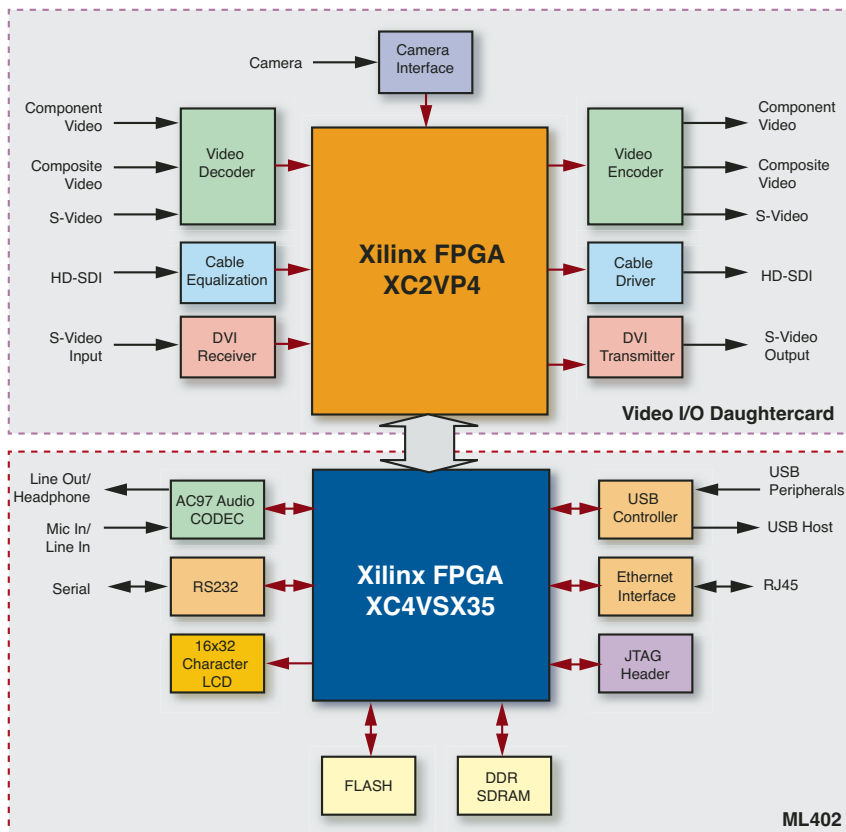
Camera

Camera Interface

Component Video

Composite Video

S-Video

Video Decoder

Xilinx FPGA XC2VP4

Video Encoder

Component Video

Composite Video

S-Video

HD-SDI

Cable Equalization

Cable Driver

HD-SDI

S-Video Input

DVI Receiver

DVI Transmitter

S-Video Output

Video I/O Daughtercard

Line Out/ Headphone

Mic In/ Line In

AC97 Audio CODEC

Xilinx FPGA XC4VSX35

USB Controller

USB Peripherals

USB Host

Serial

RS232

Ethernet Interface

RJ45

16x32 Character LCD

JTAG Header

FLASH

DDR SDRAM

ML402